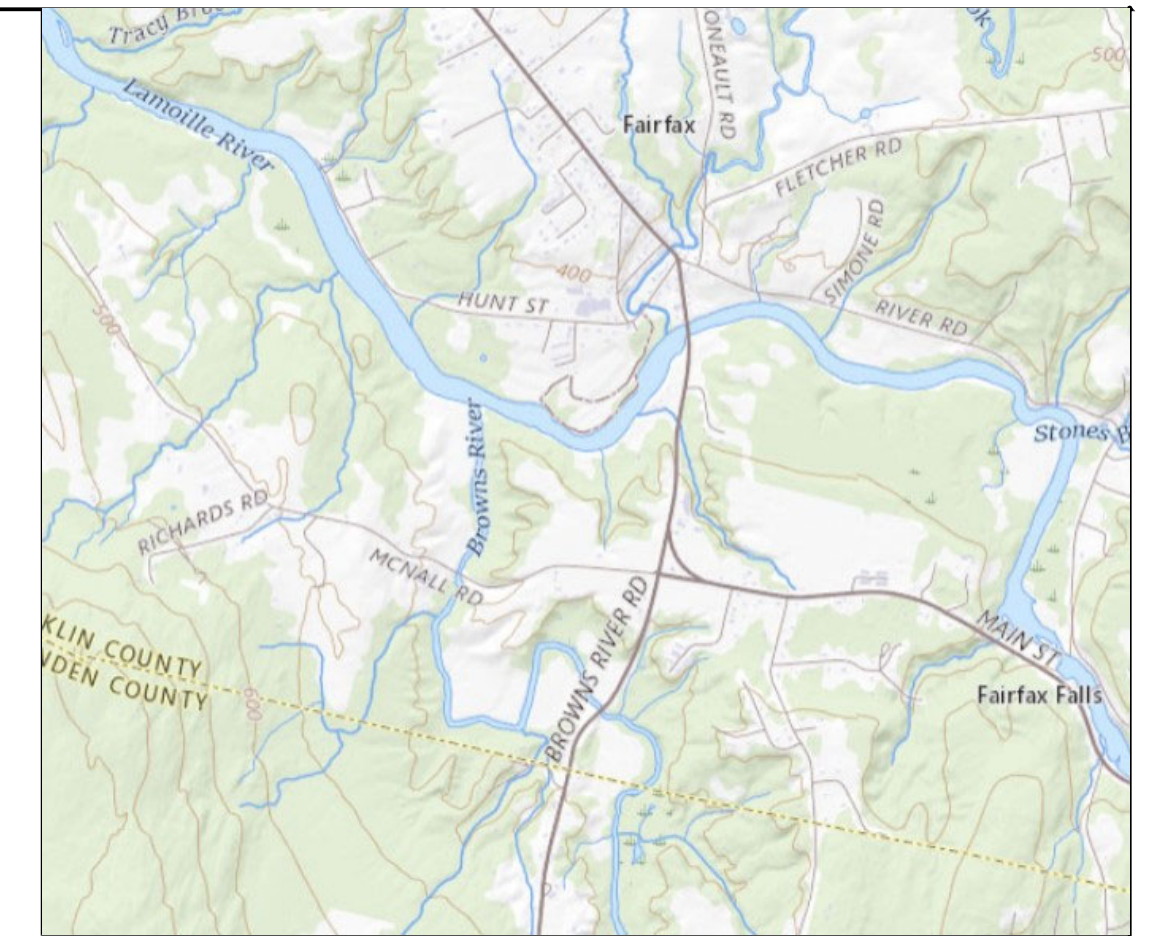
Tracy Bro
Lamoille River
ONEAULT RD
Fairfax
500
FLETCHER RD
SIMONE RD
400
HUNT ST
RIVER RD
500
Stones B
Browns River
RICHARDS RD
MCNALL RD
BROWNS RIVER RD
MAIN ST
KLIN COUNTY
NDEN COUNTY
600
Fairfax Falls